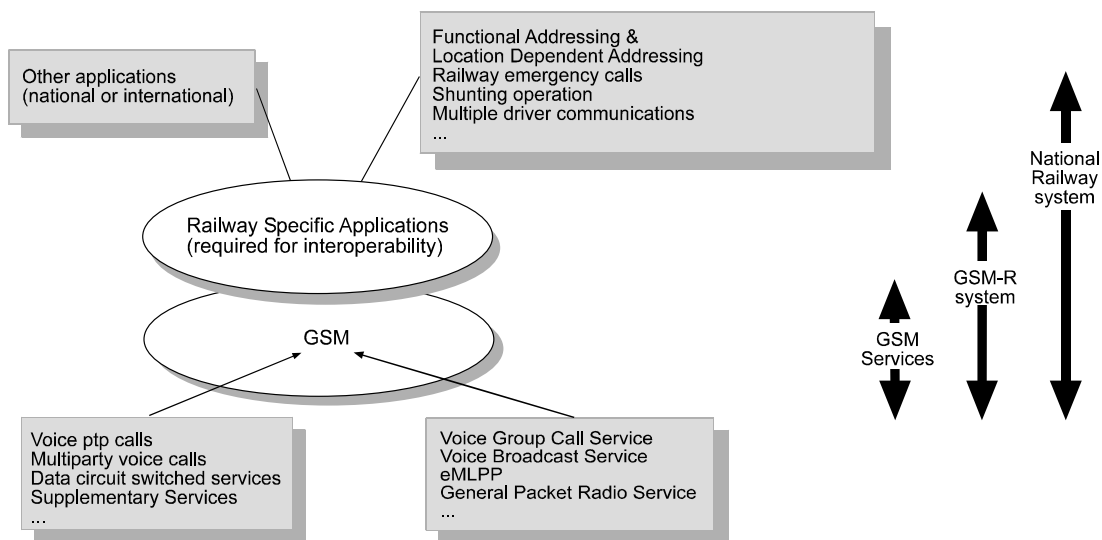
Functional Addressing &
Location Dependent Addressing
Railway emergency calls
Shunting operation
Multiple driver communications
...

Other applications
(national or international)

Railway Specific Applications
(required for interoperability)

GSM

Voice ptp calls
Multiparty voice calls
Data circuit switched services
Supplementary Services
...

Voice Group Call Service
Voice Broadcast Service
eMLPP
General Packet Radio Service
...

National Railway system

GSM-R system

GSM Services